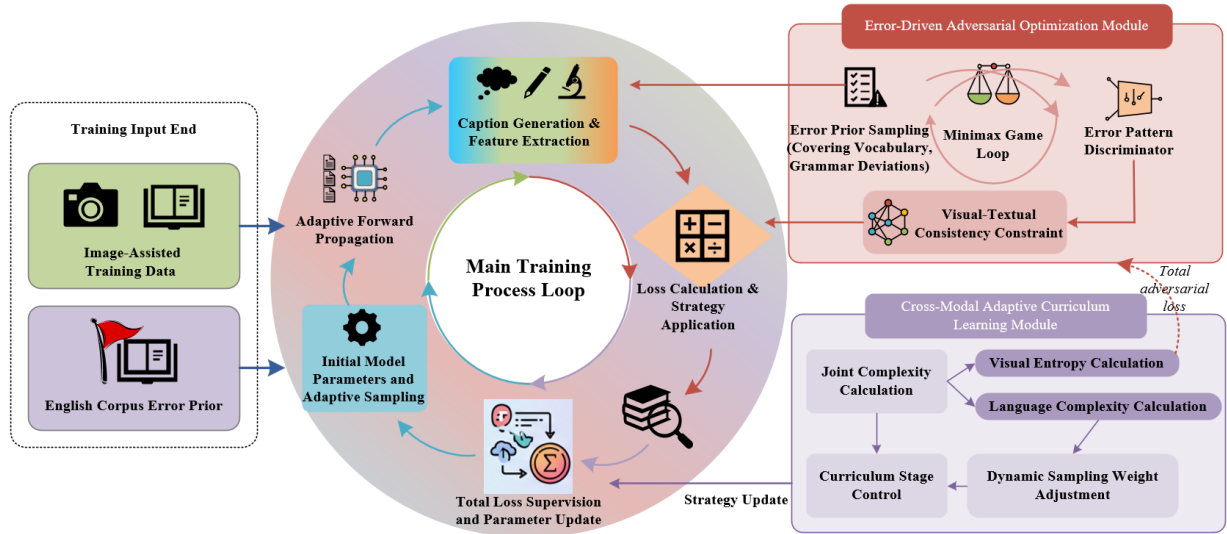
Training Input End

Image-Assisted Training Data

English Corpus Error Prior

Adaptive Forward Propagation

Caption Generation & Feature Extraction

Main Training Process Loop

Loss Calculation & Strategy Application

Initial Model Parameters and Adaptive Sampling

Total Loss Supervision and Parameter Update

Error-Driven Adversarial Optimization Module

Error Prior Sampling (Covering Vocabulary, Grammar Deviations)

Minimax Game Loop

Error Pattern Discriminator

Visual-Textual Consistency Constraint

Total adversarial loss

Cross-Modal Adaptive Curriculum Learning Module

Joint Complexity Calculation

Visual Entropy Calculation

Language Complexity Calculation

Curriculum Stage Control

Dynamic Sampling Weight Adjustment

Strategy Update